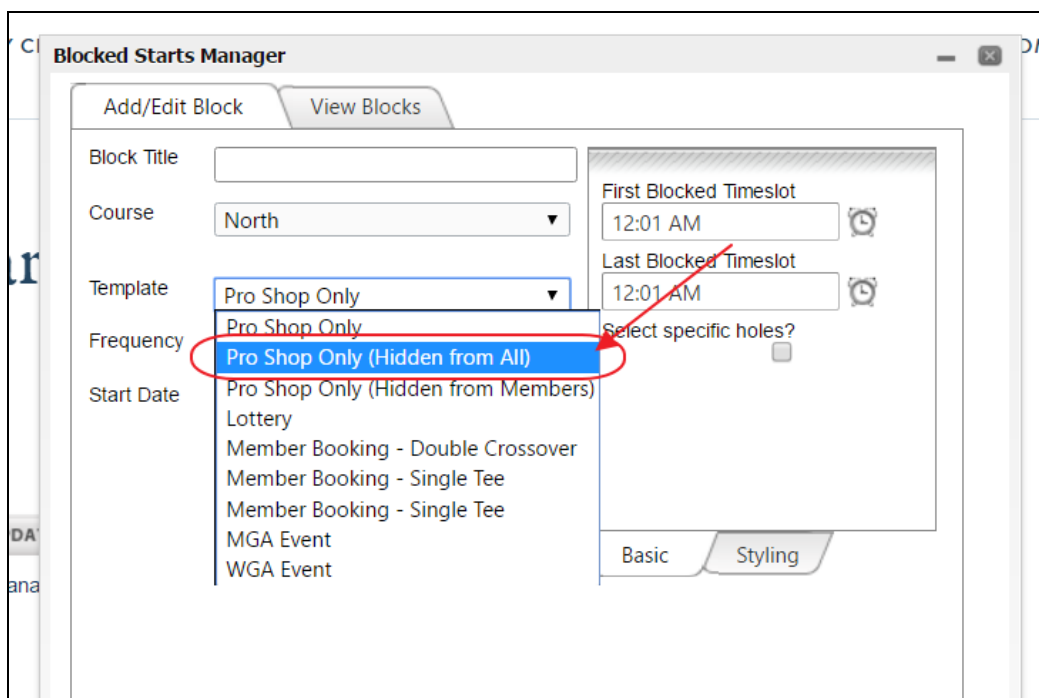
Blocked Starts Manager

Add/Edit Block
View Blocks

Block Title

Course
North

Template
Pro Shop Only

Frequency

Start Date

Pro Shop Only
Pro Shop Only (Hidden from All)
Pro Shop Only (Hidden from Members)
Lottery
Member Booking - Double Crossover
Member Booking - Single Tee
Member Booking - Single Tee
MGA Event
WGA Event

First Blocked Timeslot
12:01 AM
Last Blocked Timeslot
12:01 AM
Select specific holes?

Basic
Styling